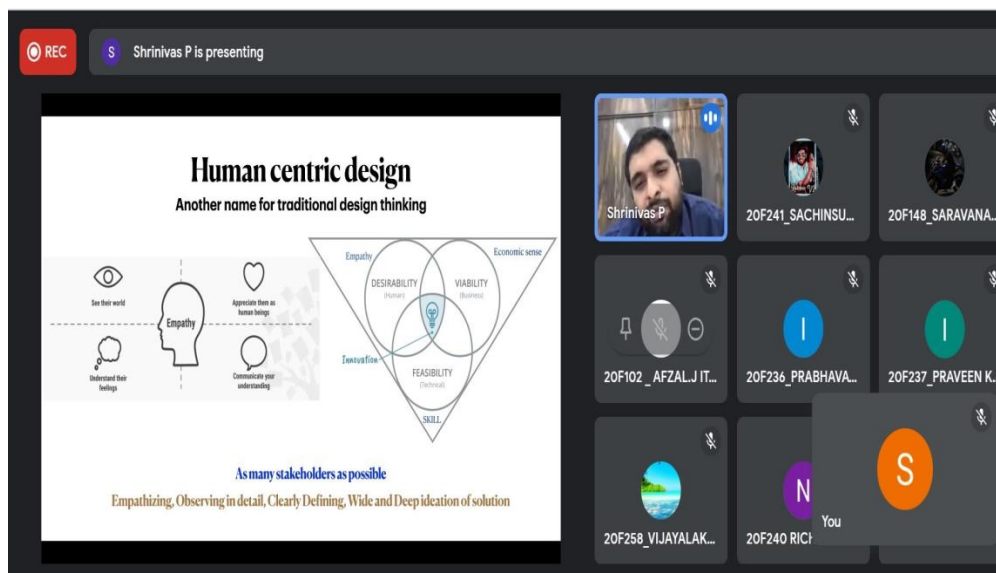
REC

S Shrinivas P is presenting

Human centric design

Another name for traditional design thinking

See their world

Appreciate them as human beings

Empathy

Understand their feelings

Communicate your understanding

Empathy

Economic sense

DESIRABILITY (Human)

VIABILITY (Business)

Innovation

FEASIBILITY (Technical)

SKILL

As many stakeholders as possible

Empathizing, Observing in detail, Clearly Defining, Wide and Deep ideation of solution

Shrinivas P

20F241_SACHINSU...

20F148_SARAVANA...

20F102 _ AFZAL.J IT...

I

20F236_PRABHAVA...

I

20F237_PRAVEEN K...

20F258_VIJAYALAK...

N

20F240 RICI

S

You